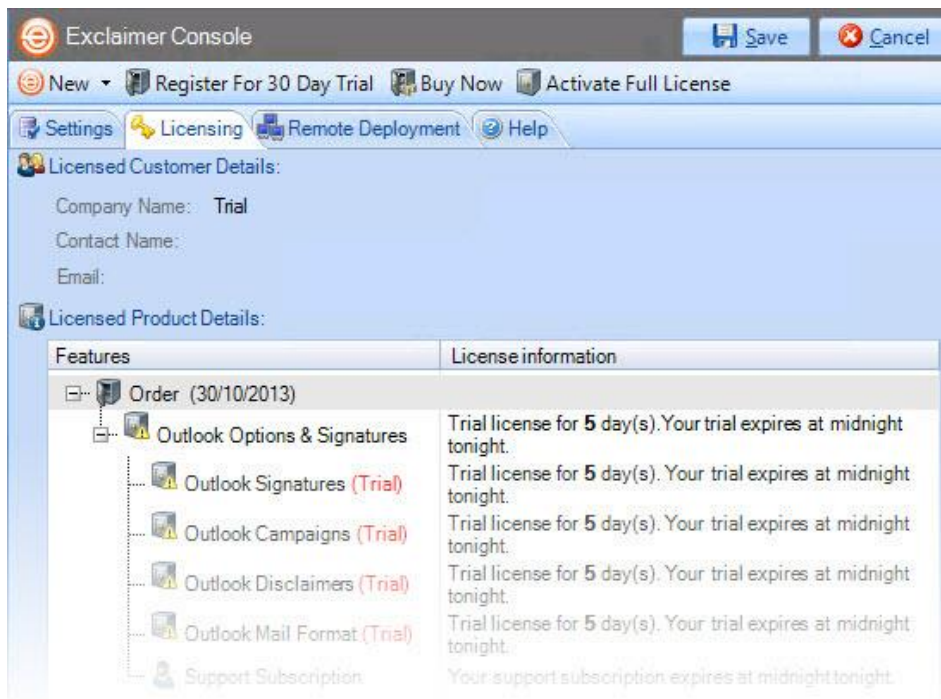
Exclaimer Console

Save

Cancel

New ▾ Register For 30 Day Trial Buy Now Activate Full License

Settings Licensing Remote Deployment Help

Licensed Customer Details:

Company Name: Trial

Contact Name:

Email:

Licensed Product Details:

| Features | License information |
|---|---|
| Order (30/10/2013) | |
| Outlook Options & Signatures | Trial license for **5** day(s).Your trial expires at midnight tonight. |
| Outlook Signatures (Trial) | Trial license for **5** day(s). Your trial expires at midnight tonight. |
| Outlook Campaigns (Trial) | Trial license for **5** day(s). Your trial expires at midnight tonight. |
| Outlook Disclaimers (Trial) | Trial license for **5** day(s). Your trial expires at midnight tonight. |
| Outlook Mail Format (Trial) | Trial license for **5** day(s). Your trial expires at midnight tonight. |
| Support Subscription | Your support subscription expires at midnight tonight. |